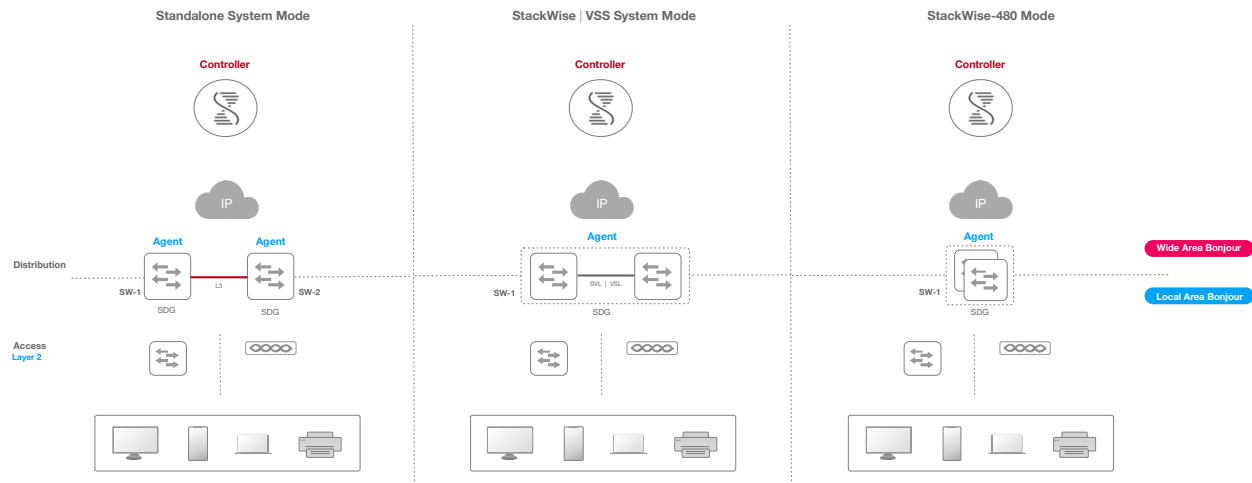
Standalone System Mode

StackWise | VSS System Mode

StackWise-480 Mode

Controller

Controller

Controller

IP

IP

IP

Agent

Agent

Agent

Agent

Distribution

SW-1

L3

SW-2

SDG

SDG

SW-1

SVL | VSL

SDG

SW-1

SDG

Wide Area Bonjour

Local Area Bonjour

Access
Layer 2